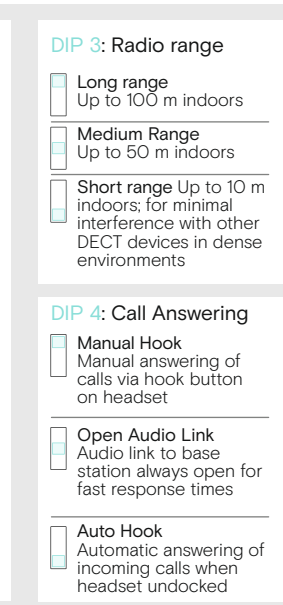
DIP 3: Radio range

Long range
Up to 100 m indoors

Medium Range
Up to 50 m indoors

Short range Up to 10 m indoors; for minimal interference with other DECT devices in dense environments

DIP 4: Call Answering

Manual Hook
Manual answering of calls via hook button on headset

Open Audio Link
Audio link to base station always open for fast response times

Auto Hook
Automatic answering of incoming calls when headset undocked